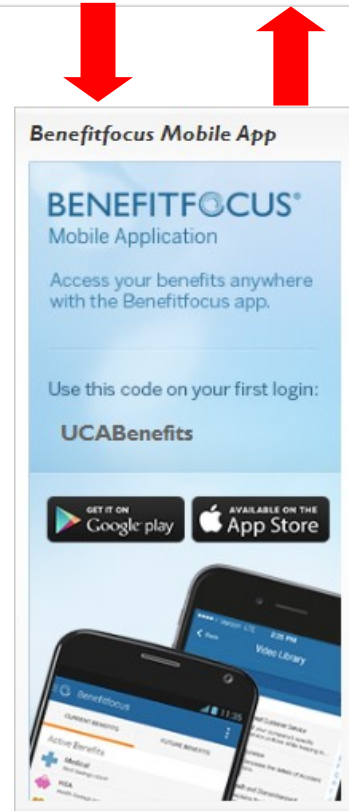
Benefitfocus Mobile App

BENEFITFOCUS®
Mobile Application

Access your benefits anywhere with the Benefitfocus app.

Use this code on your first login:

UCABenefits

GET IT ON
Google play

AVAILABLE ON THE
App Store

2:25 PM
Video Library

11:35
Benefitfocus
CURRENT BENEFITS
FUTURE BENEFITS
Active Benefits
Medical
HSA